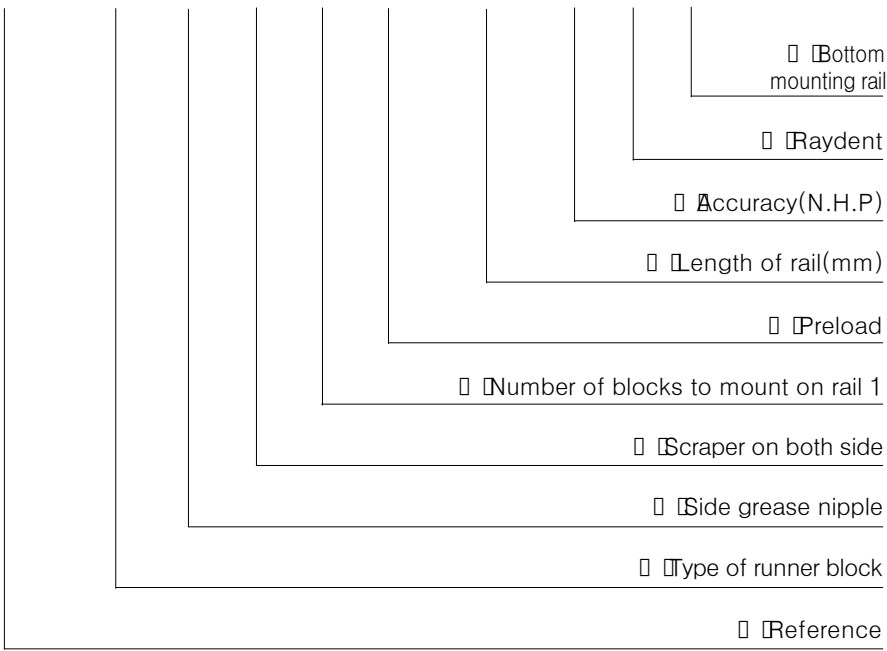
□ □Bottom mounting rail

□ □Raydent

□ □Accuracy(N.H.P)

□ □Length of rail(mm)

□ □Preload

□ □Number of blocks to mount on rail 1

□ □Scraper on both side

□ □Side grease nipple

□ □Type of runner block

□ □Reference